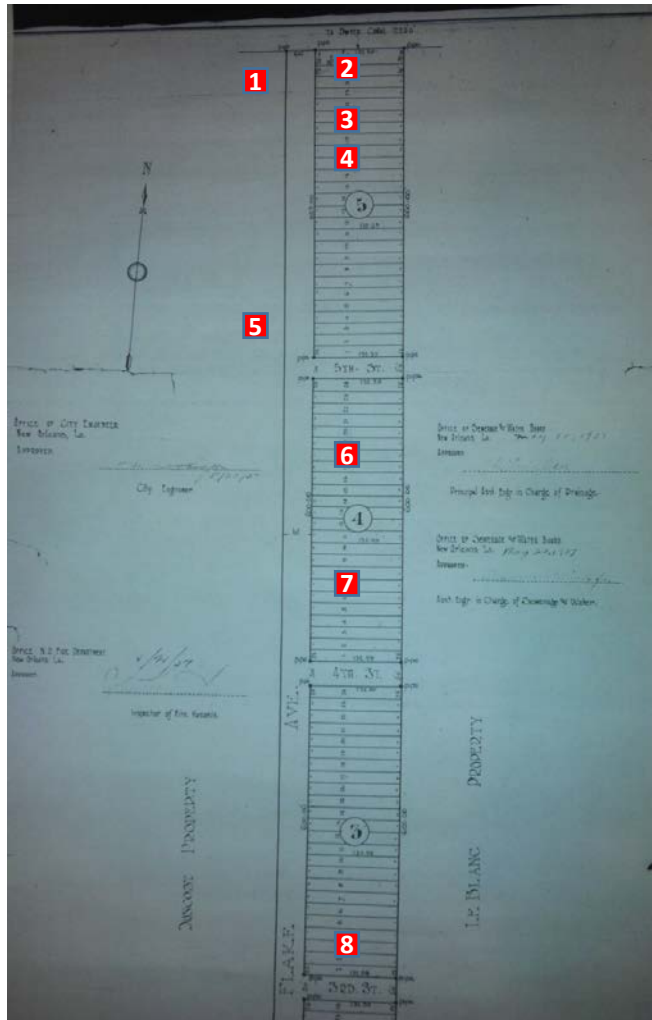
1
2
3
4
5
5
N
5TH ST.
Office of City Engineer
New Orleans, La.
Approved
City Engineer
6
4
7
Office of Sewerage & Water Board
New Orleans, La.
Approved
Principal Asst. Engr. in Charge of Drainage
Office of Sewerage & Water Board
New Orleans, La.
Approved
Asst. Engr. in Charge of Sewerage & Water
Office, N.O. Fire Department
New Orleans, La.
Approved
Inspector of Fire Hazards
4TH ST.
AVE.
PROPERTY
5
PROPERTY
LE BLANC
8
FLAKE
3RD ST.